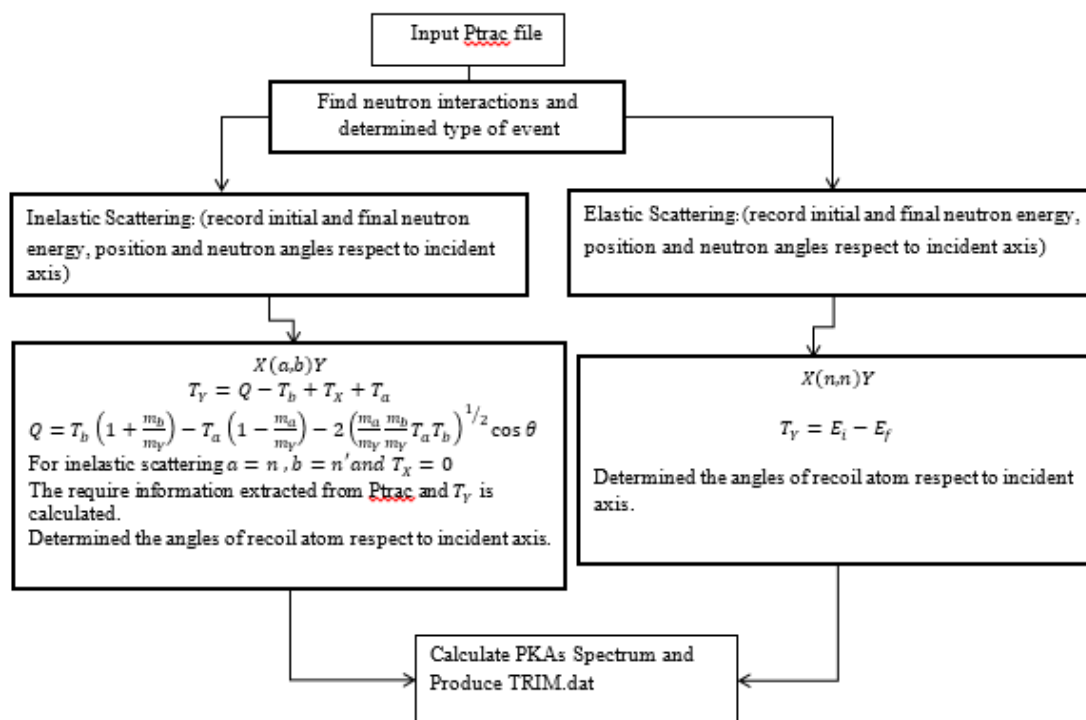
Input Ptrac file

Find neutron interactions and determined type of event

Inelastic Scattering: (record initial and final neutron energy, position and neutron angles respect to incident axis)

Elastic Scattering: (record initial and final neutron energy, position and neutron angles respect to incident axis)

$X(a,b)Y$
$T_Y = Q - T_b + T_X + T_a$
$Q = T_b\left(1+\frac{m_b}{m_Y}\right) - T_a\left(1-\frac{m_a}{m_Y}\right) - 2\left(\frac{m_a}{m_Y}\frac{m_b}{m_Y}T_aT_b\right)^{1/2}\cos\theta$
For inelastic scattering $a = n$ , $b = n'$ and $T_X = 0$
The require information extracted from Ptrac and $T_Y$ is calculated.
Determined the angles of recoil atom respect to incident axis.

$X(n,n)Y$

$T_Y = E_i - E_f$

Determined the angles of recoil atom respect to incident axis.

Calculate PKAs Spectrum and Produce TRIM.dat